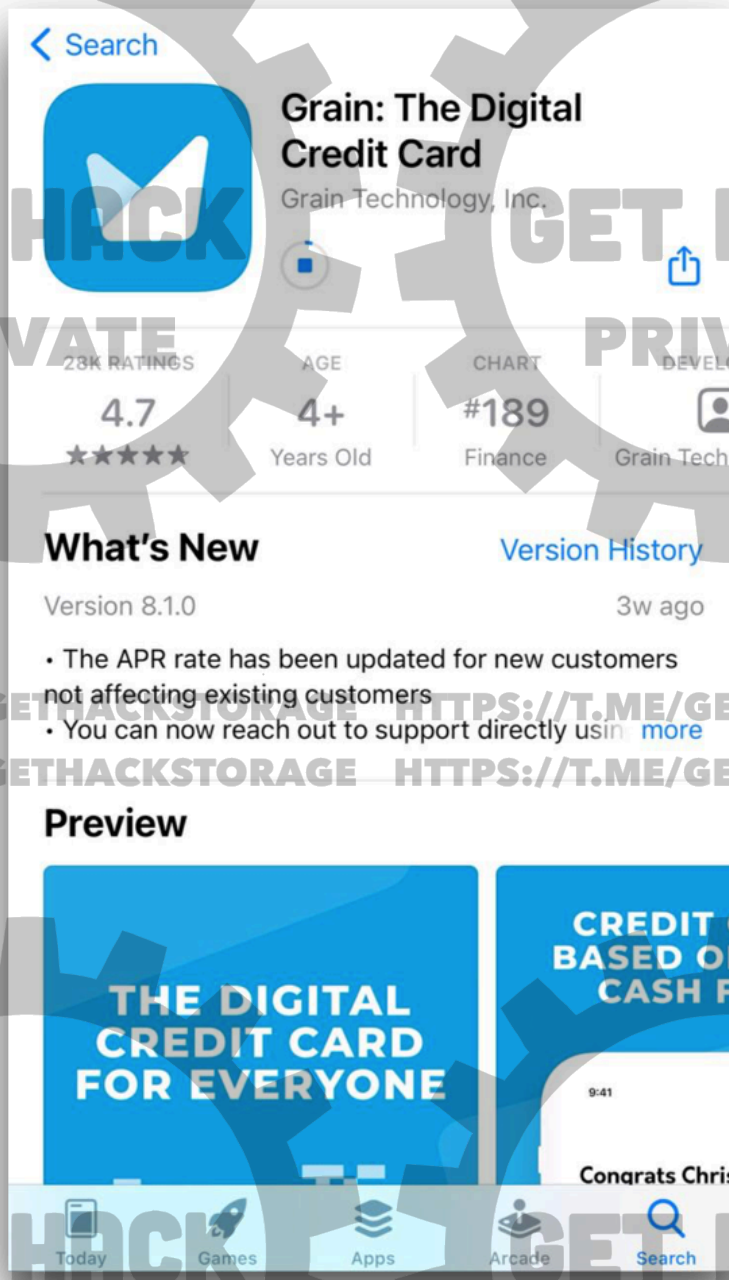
< Search

Grain: The Digital Credit Card
Grain Technology, Inc.

HACK GET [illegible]
VATE PRIV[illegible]

28K RATINGS
4.7
★★★★★

AGE
4+
Years Old

CHART
#189
Finance

DEVEL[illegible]
Grain Tech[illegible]

What's New
Version History

Version 8.1.0
3w ago

• The APR rate has been updated for new customers not affecting existing customers
• You can now reach out to support directly usin more

GETHACKSTORAGE HTTPS://T.ME/GE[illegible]
GETHACKSTORAGE HTTPS://T.ME/GE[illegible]

Preview

THE DIGITAL CREDIT CARD FOR EVERYONE

CREDIT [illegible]
BASED O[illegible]
CASH F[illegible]

9:41
Congrats Chris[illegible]

HACK GET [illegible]

Today
Games
Apps
Arcade
Search